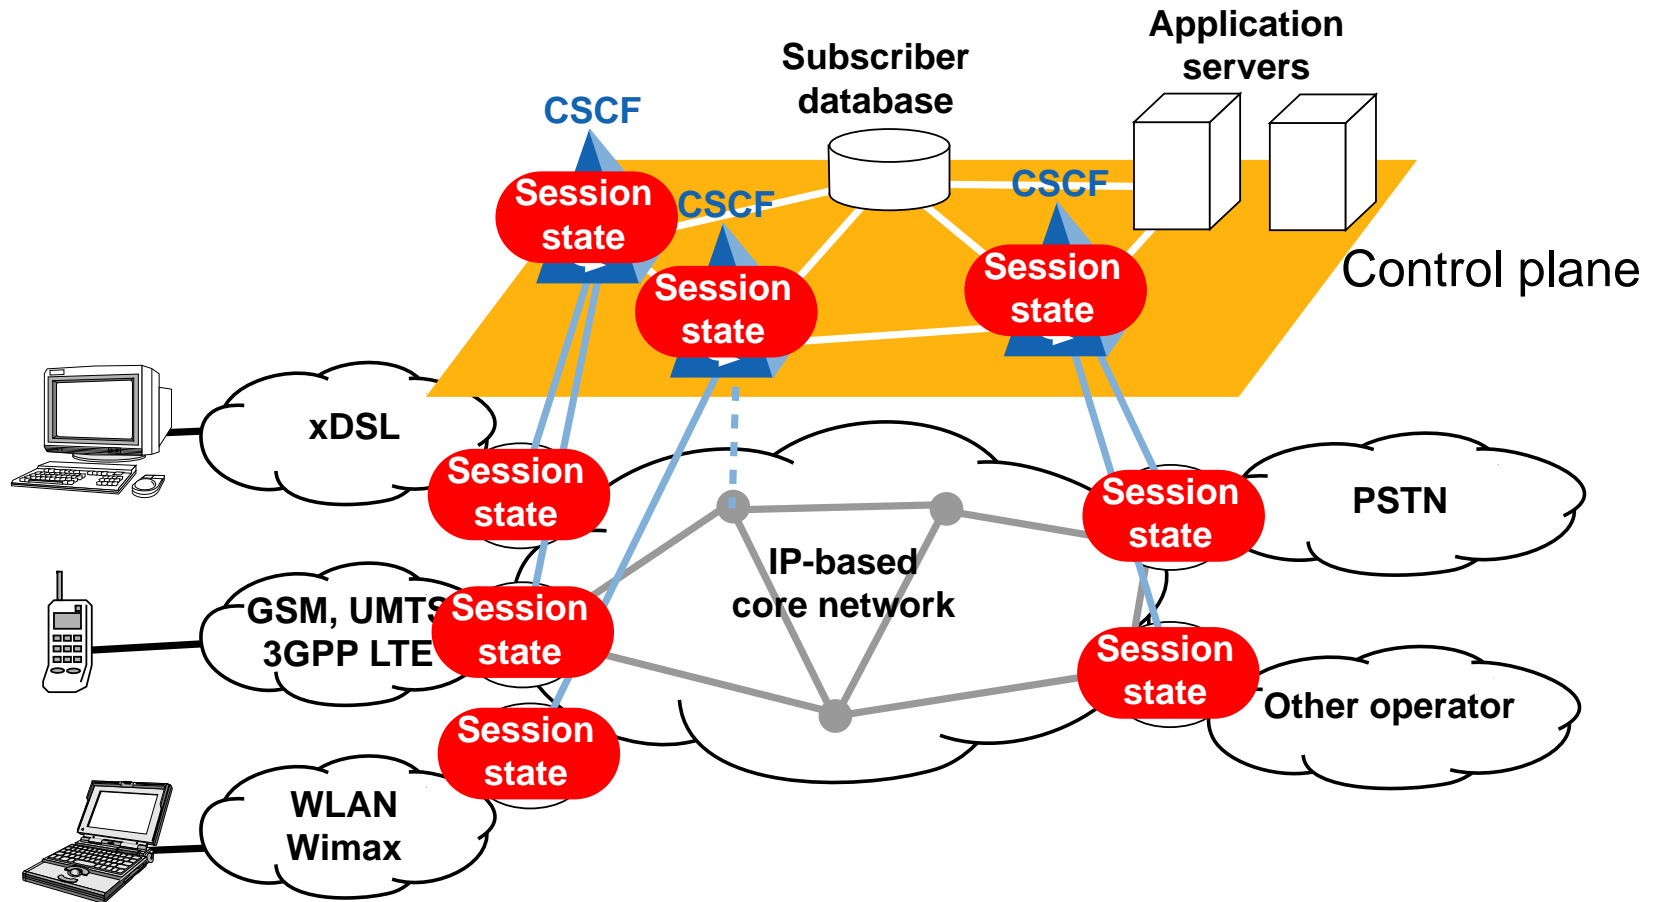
Application servers

Subscriber database

CSCF

Session state

CSCF

Session state

CSCF

Session state

Control plane

xDSL

Session state

GSM, UMTS 3GPP LTE

Session state

Session state

WLAN Wimax

IP-based core network

Session state

PSTN

Session state

Other operator